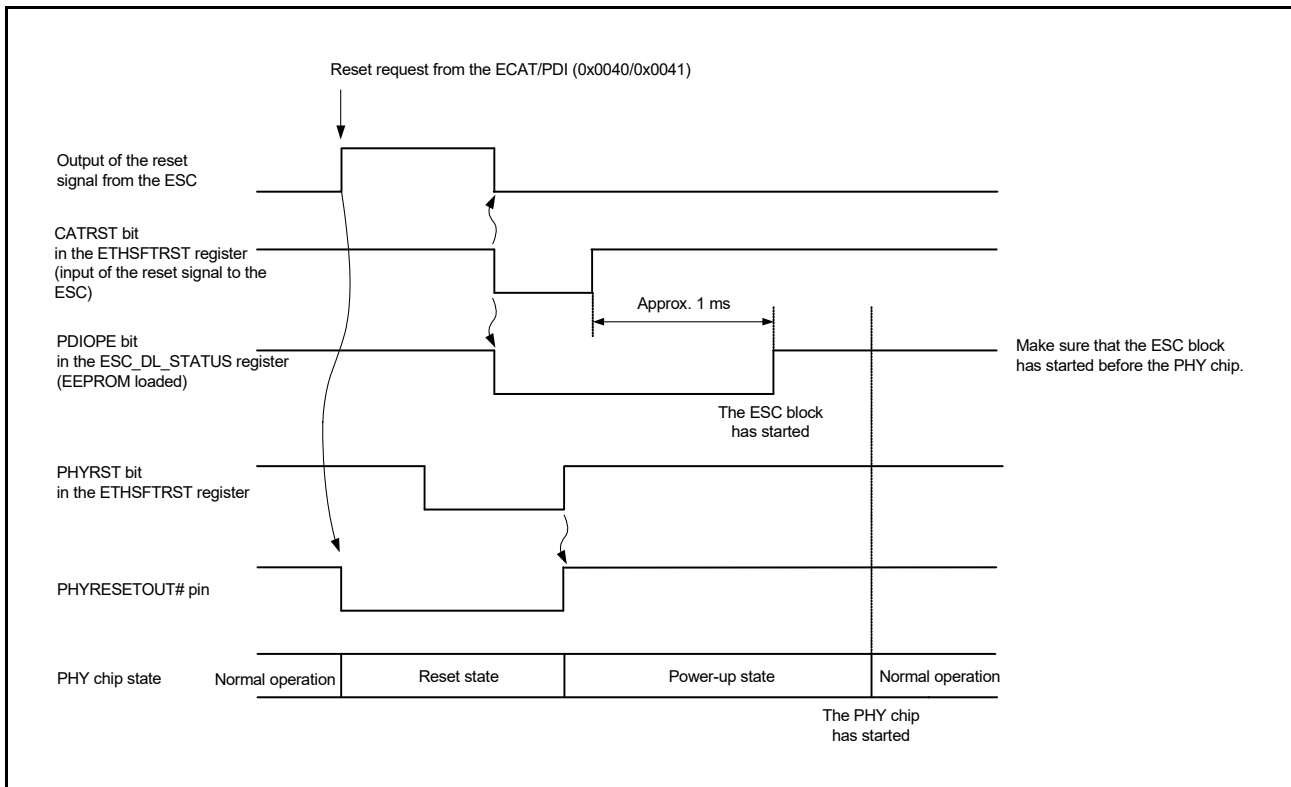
Reset request from the ECAT/PDI (0x0040/0x0041)

Output of the reset signal from the ESC

CATRST bit in the ETHSFTRST register (input of the reset signal to the ESC)

Approx. 1 ms

PDIOPE bit in the ESC_DL_STATUS register (EEPROM loaded)

Make sure that the ESC block has started before the PHY chip.

The ESC block has started

PHYRST bit in the ETHSFTRST register

PHYRESETOUT# pin

PHY chip state

Normal operation

Reset state

Power-up state

Normal operation

The PHY chip has started